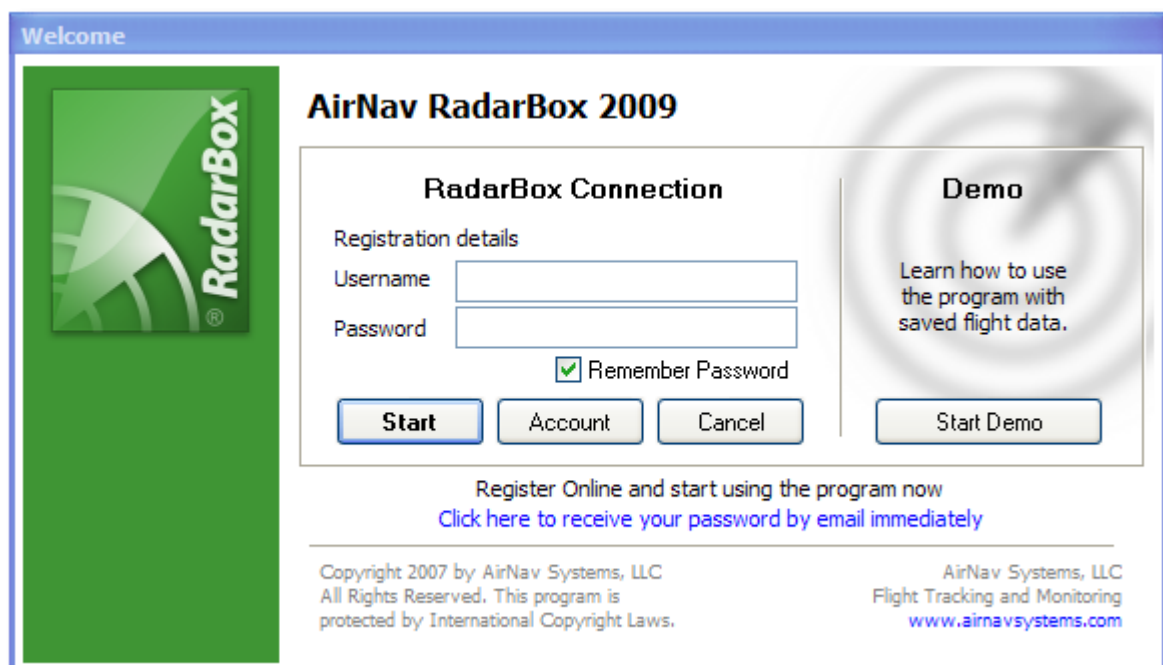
Welcome

RadarBox ®

AirNav RadarBox 2009

RadarBox Connection

Registration details

Username

Password

Remember Password

Start

Account

Cancel

Demo

Learn how to use the program with saved flight data.

Start Demo

Register Online and start using the program now

Click here to receive your password by email immediately

Copyright 2007 by AirNav Systems, LLC All Rights Reserved. This program is protected by International Copyright Laws.

AirNav Systems, LLC
Flight Tracking and Monitoring
www.airnavsystems.com